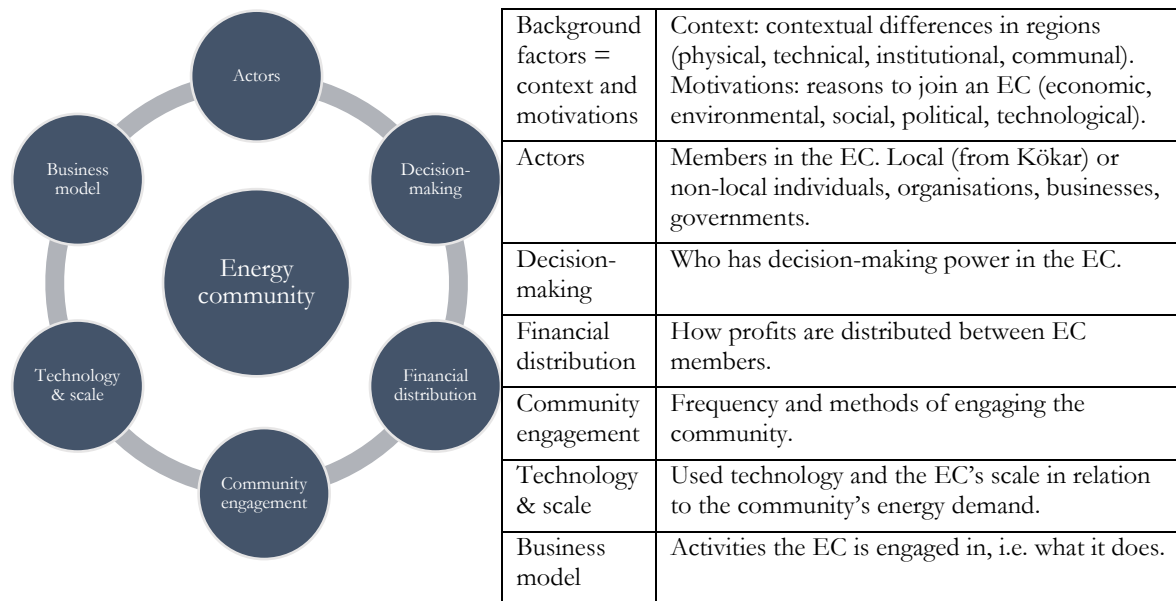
Actors

Decision-making

Financial distribution

Community engagement

Technology & scale

Business model

Energy community

| Background factors = context and motivations | Context: contextual differences in regions (physical, technical, institutional, communal). Motivations: reasons to join an EC (economic, environmental, social, political, technological). |
|---|---|
| Actors | Members in the EC. Local (from Kökar) or non-local individuals, organisations, businesses, governments. |
| Decision-making | Who has decision-making power in the EC. |
| Financial distribution | How profits are distributed between EC members. |
| Community engagement | Frequency and methods of engaging the community. |
| Technology & scale | Used technology and the EC's scale in relation to the community's energy demand. |
| Business model | Activities the EC is engaged in, i.e. what it does. |